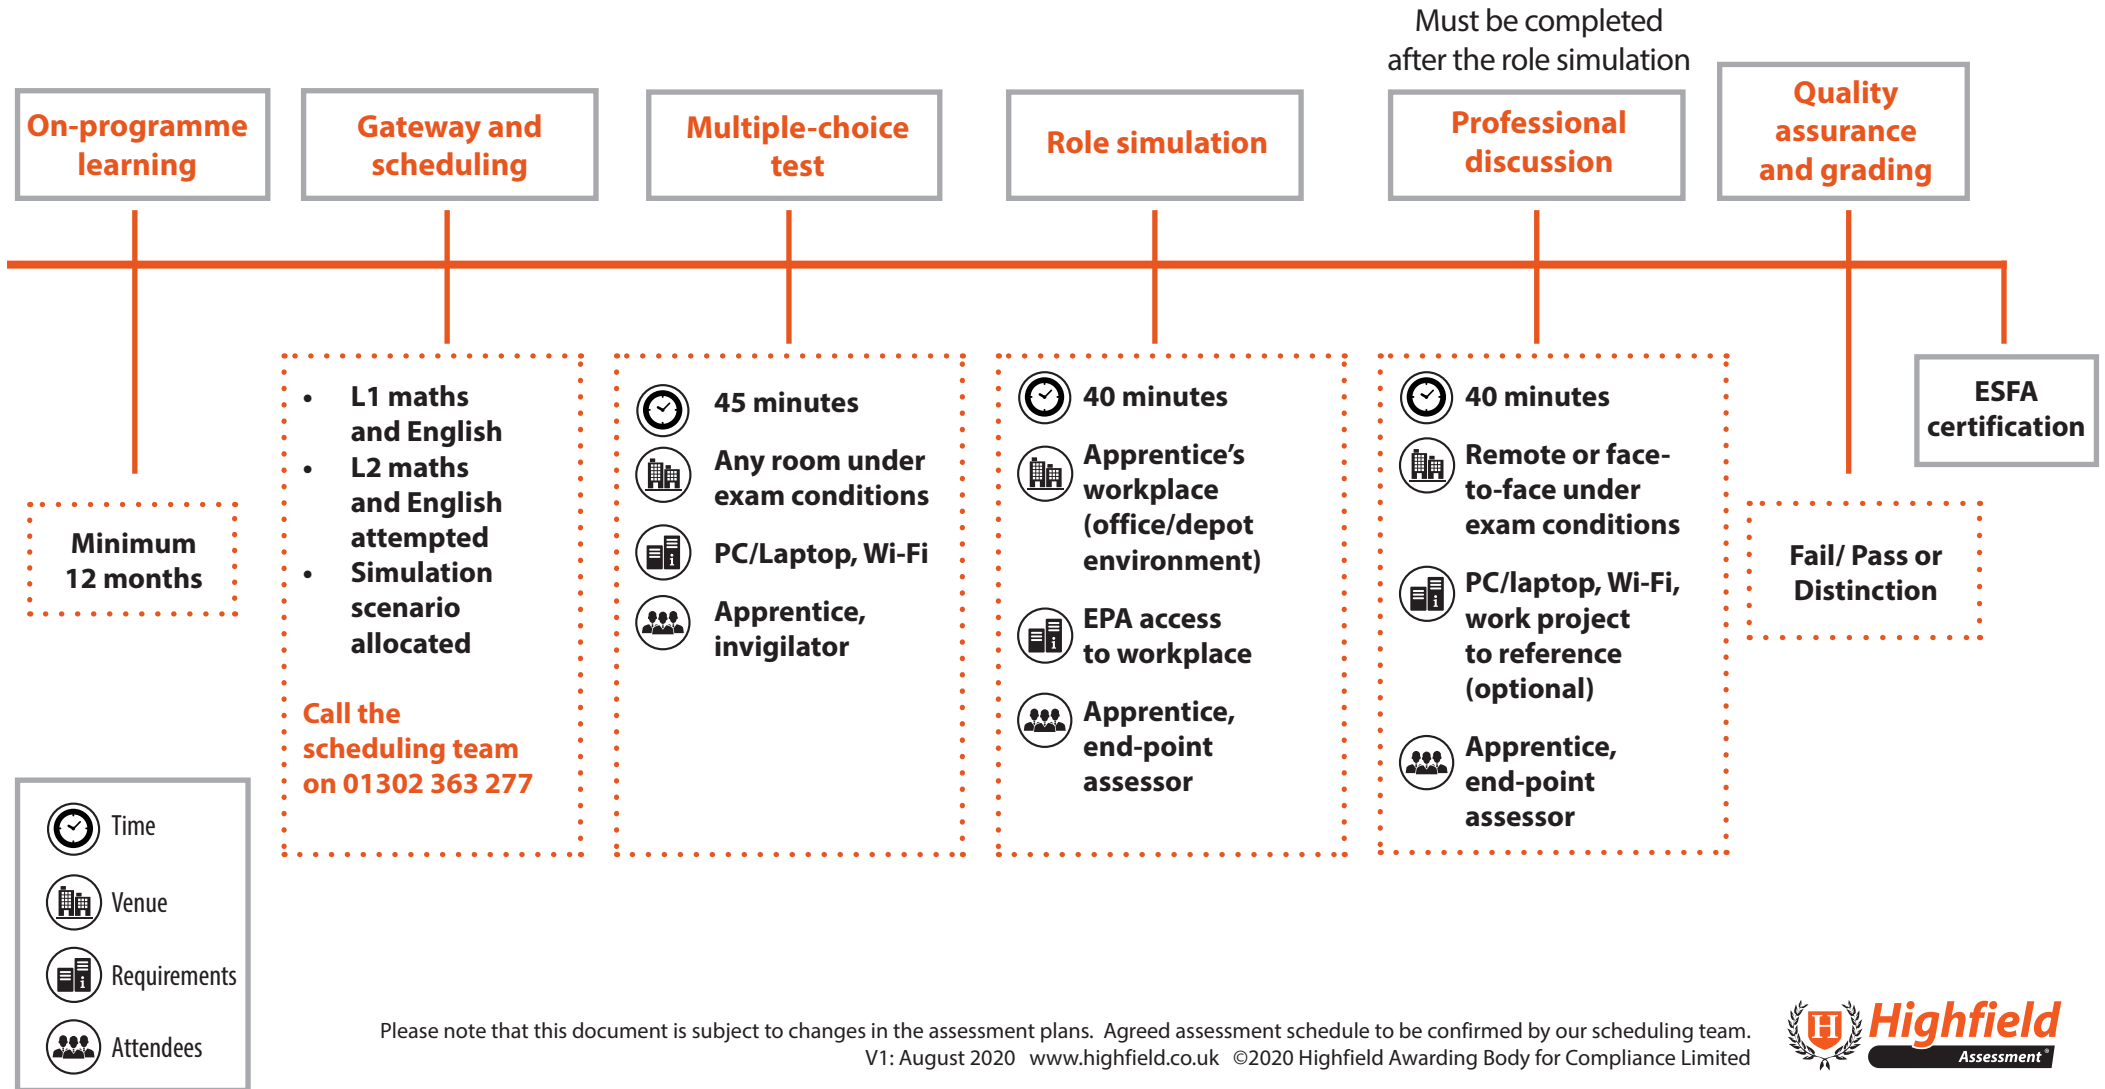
Must be completed after the role simulation

On-programme learning

Gateway and scheduling

Multiple-choice test

Role simulation

Professional discussion

Quality assurance and grading

Minimum 12 months

- L1 maths and English
- L2 maths and English attempted
- Simulation scenario allocated

Call the scheduling team on 01302 363 277

45 minutes

Any room under exam conditions

PC/Laptop, Wi-Fi

Apprentice, invigilator

40 minutes

Apprentice's workplace (office/depot environment)

EPA access to workplace

Apprentice, end-point assessor

40 minutes

Remote or face-to-face under exam conditions

PC/laptop, Wi-Fi, work project to reference (optional)

Apprentice, end-point assessor

Fail/ Pass or Distinction

ESFA certification

Time

Venue

Requirements

Attendees

Please note that this document is subject to changes in the assessment plans. Agreed assessment schedule to be confirmed by our scheduling team.
V1: August 2020 www.highfield.co.uk ©2020 Highfield Awarding Body for Compliance Limited

H Highfield Assessment®